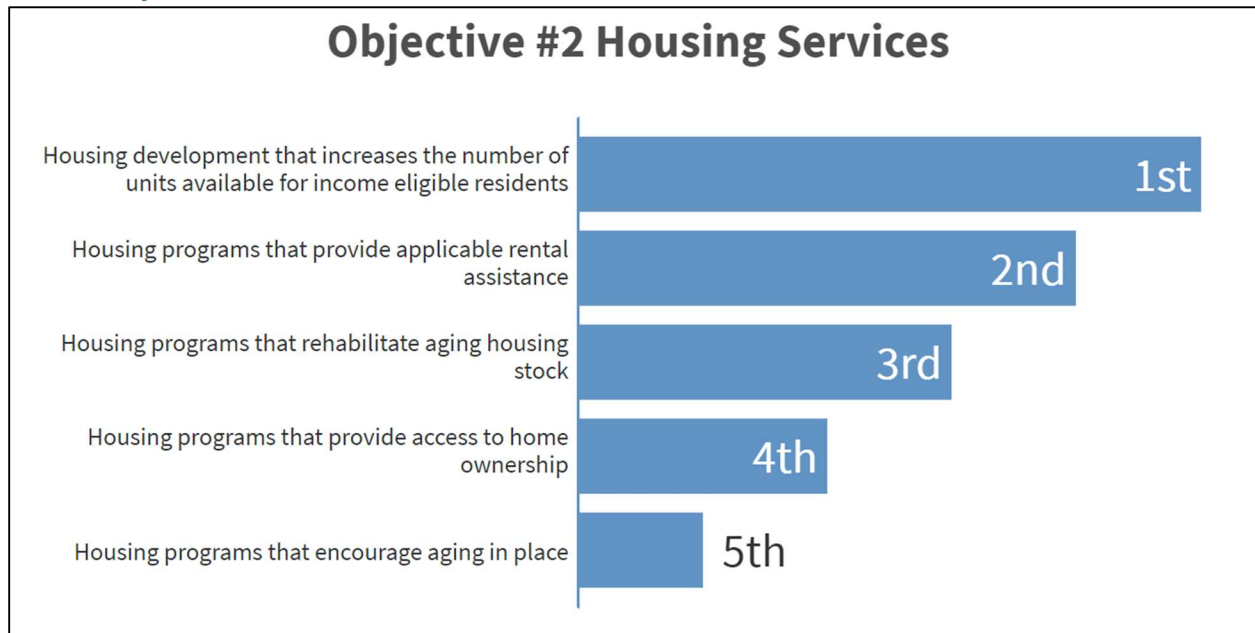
Objective #2 Housing Services

Housing development that increases the number of units available for income eligible residents
1st

Housing programs that provide applicable rental assistance
2nd

Housing programs that rehabilitate aging housing stock
3rd

Housing programs that provide access to home ownership
4th

Housing programs that encourage aging in place
5th